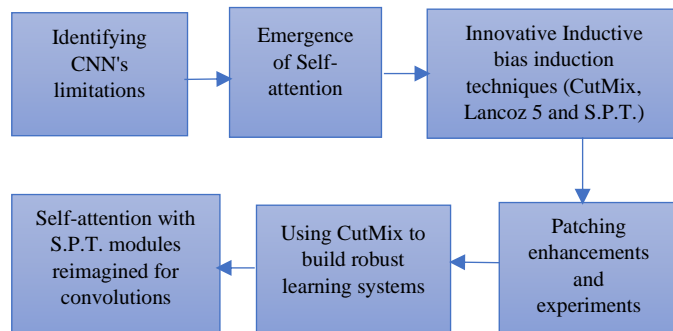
Identifying CNN's limitations

Emergence of Self-attention

Innovative Inductive bias induction techniques (CutMix, Lancoz 5 and S.P.T.)

Patching enhancements and experiments

Using CutMix to build robust learning systems

Self-attention with S.P.T. modules reimagined for convolutions